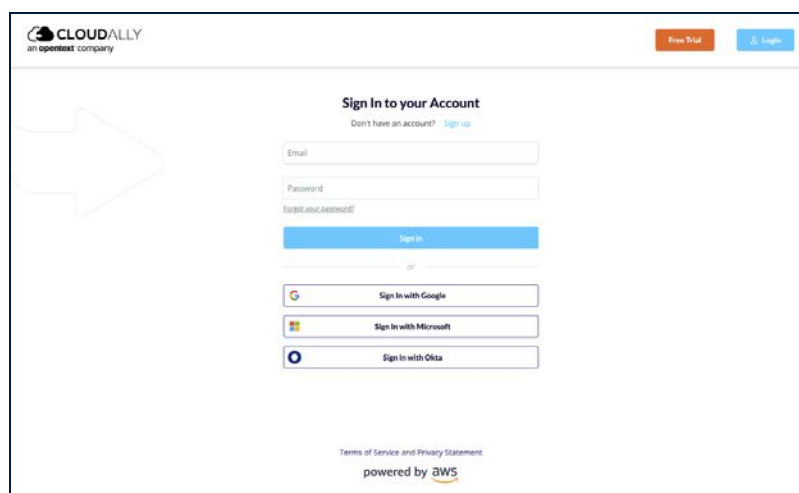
CLOUDALLY
an opentext company

Free Trial

Login

Sign In to your Account

Don't have an account? Sign up

Email

Password

Forgot your password?

Sign In

or

Sign In with Google

Sign In with Microsoft

Sign In with Okta

Terms of Service and Privacy Statement

powered by aws